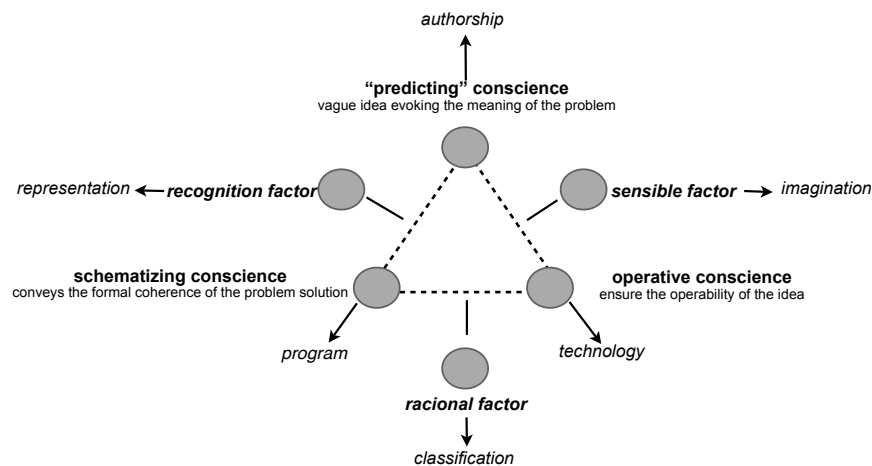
authorship

**"predicting" conscience**
vague idea evoking the meaning of the problem

representation ← *recognition factor*

*sensible factor* → imagination

**schematizing conscience**
conveys the formal coherence of the problem solution

**operative conscience**
ensure the operability of the idea

program

technology

*racional factor*

classification